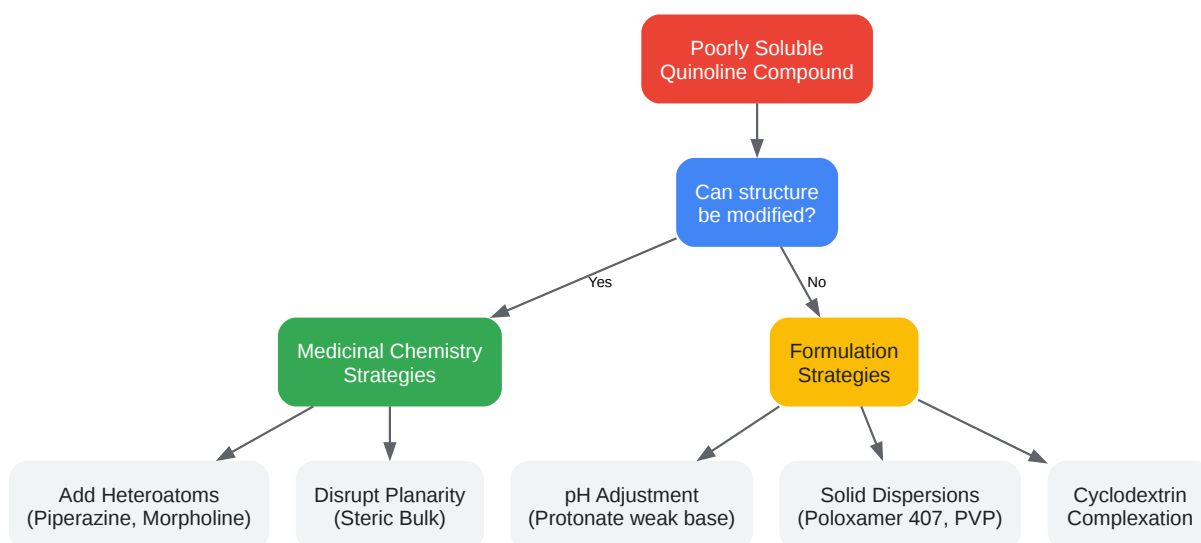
Poorly Soluble Quinoline Compound

Can structure be modified?

Yes

No

Medicinal Chemistry Strategies

Formulation Strategies

Add Heteroatoms (Piperazine, Morpholine)

Disrupt Planarity (Steric Bulk)

pH Adjustment (Protonate weak base)

Solid Dispersions (Poloxamer 407, PVP)

Cyclodextrin Complexation